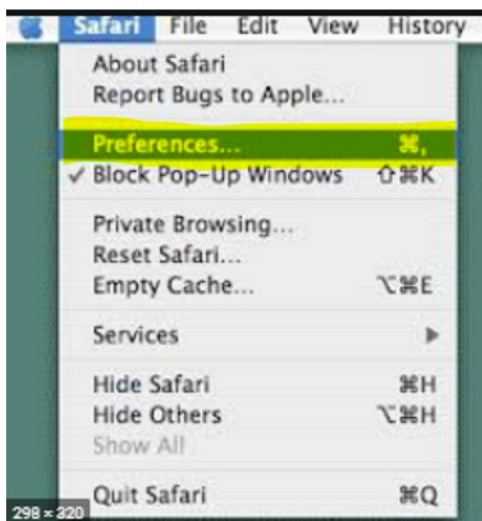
Safari File Edit View History

About Safari
Report Bugs to Apple...

Preferences... ⌘,
✓ Block Pop-Up Windows ⇧⌘K

Private Browsing...
Reset Safari...
Empty Cache... ⌥⌘E

Services ▶

Hide Safari ⌘H
Hide Others ⌥⌘H
Show All

Quit Safari ⌘Q

298 × 320